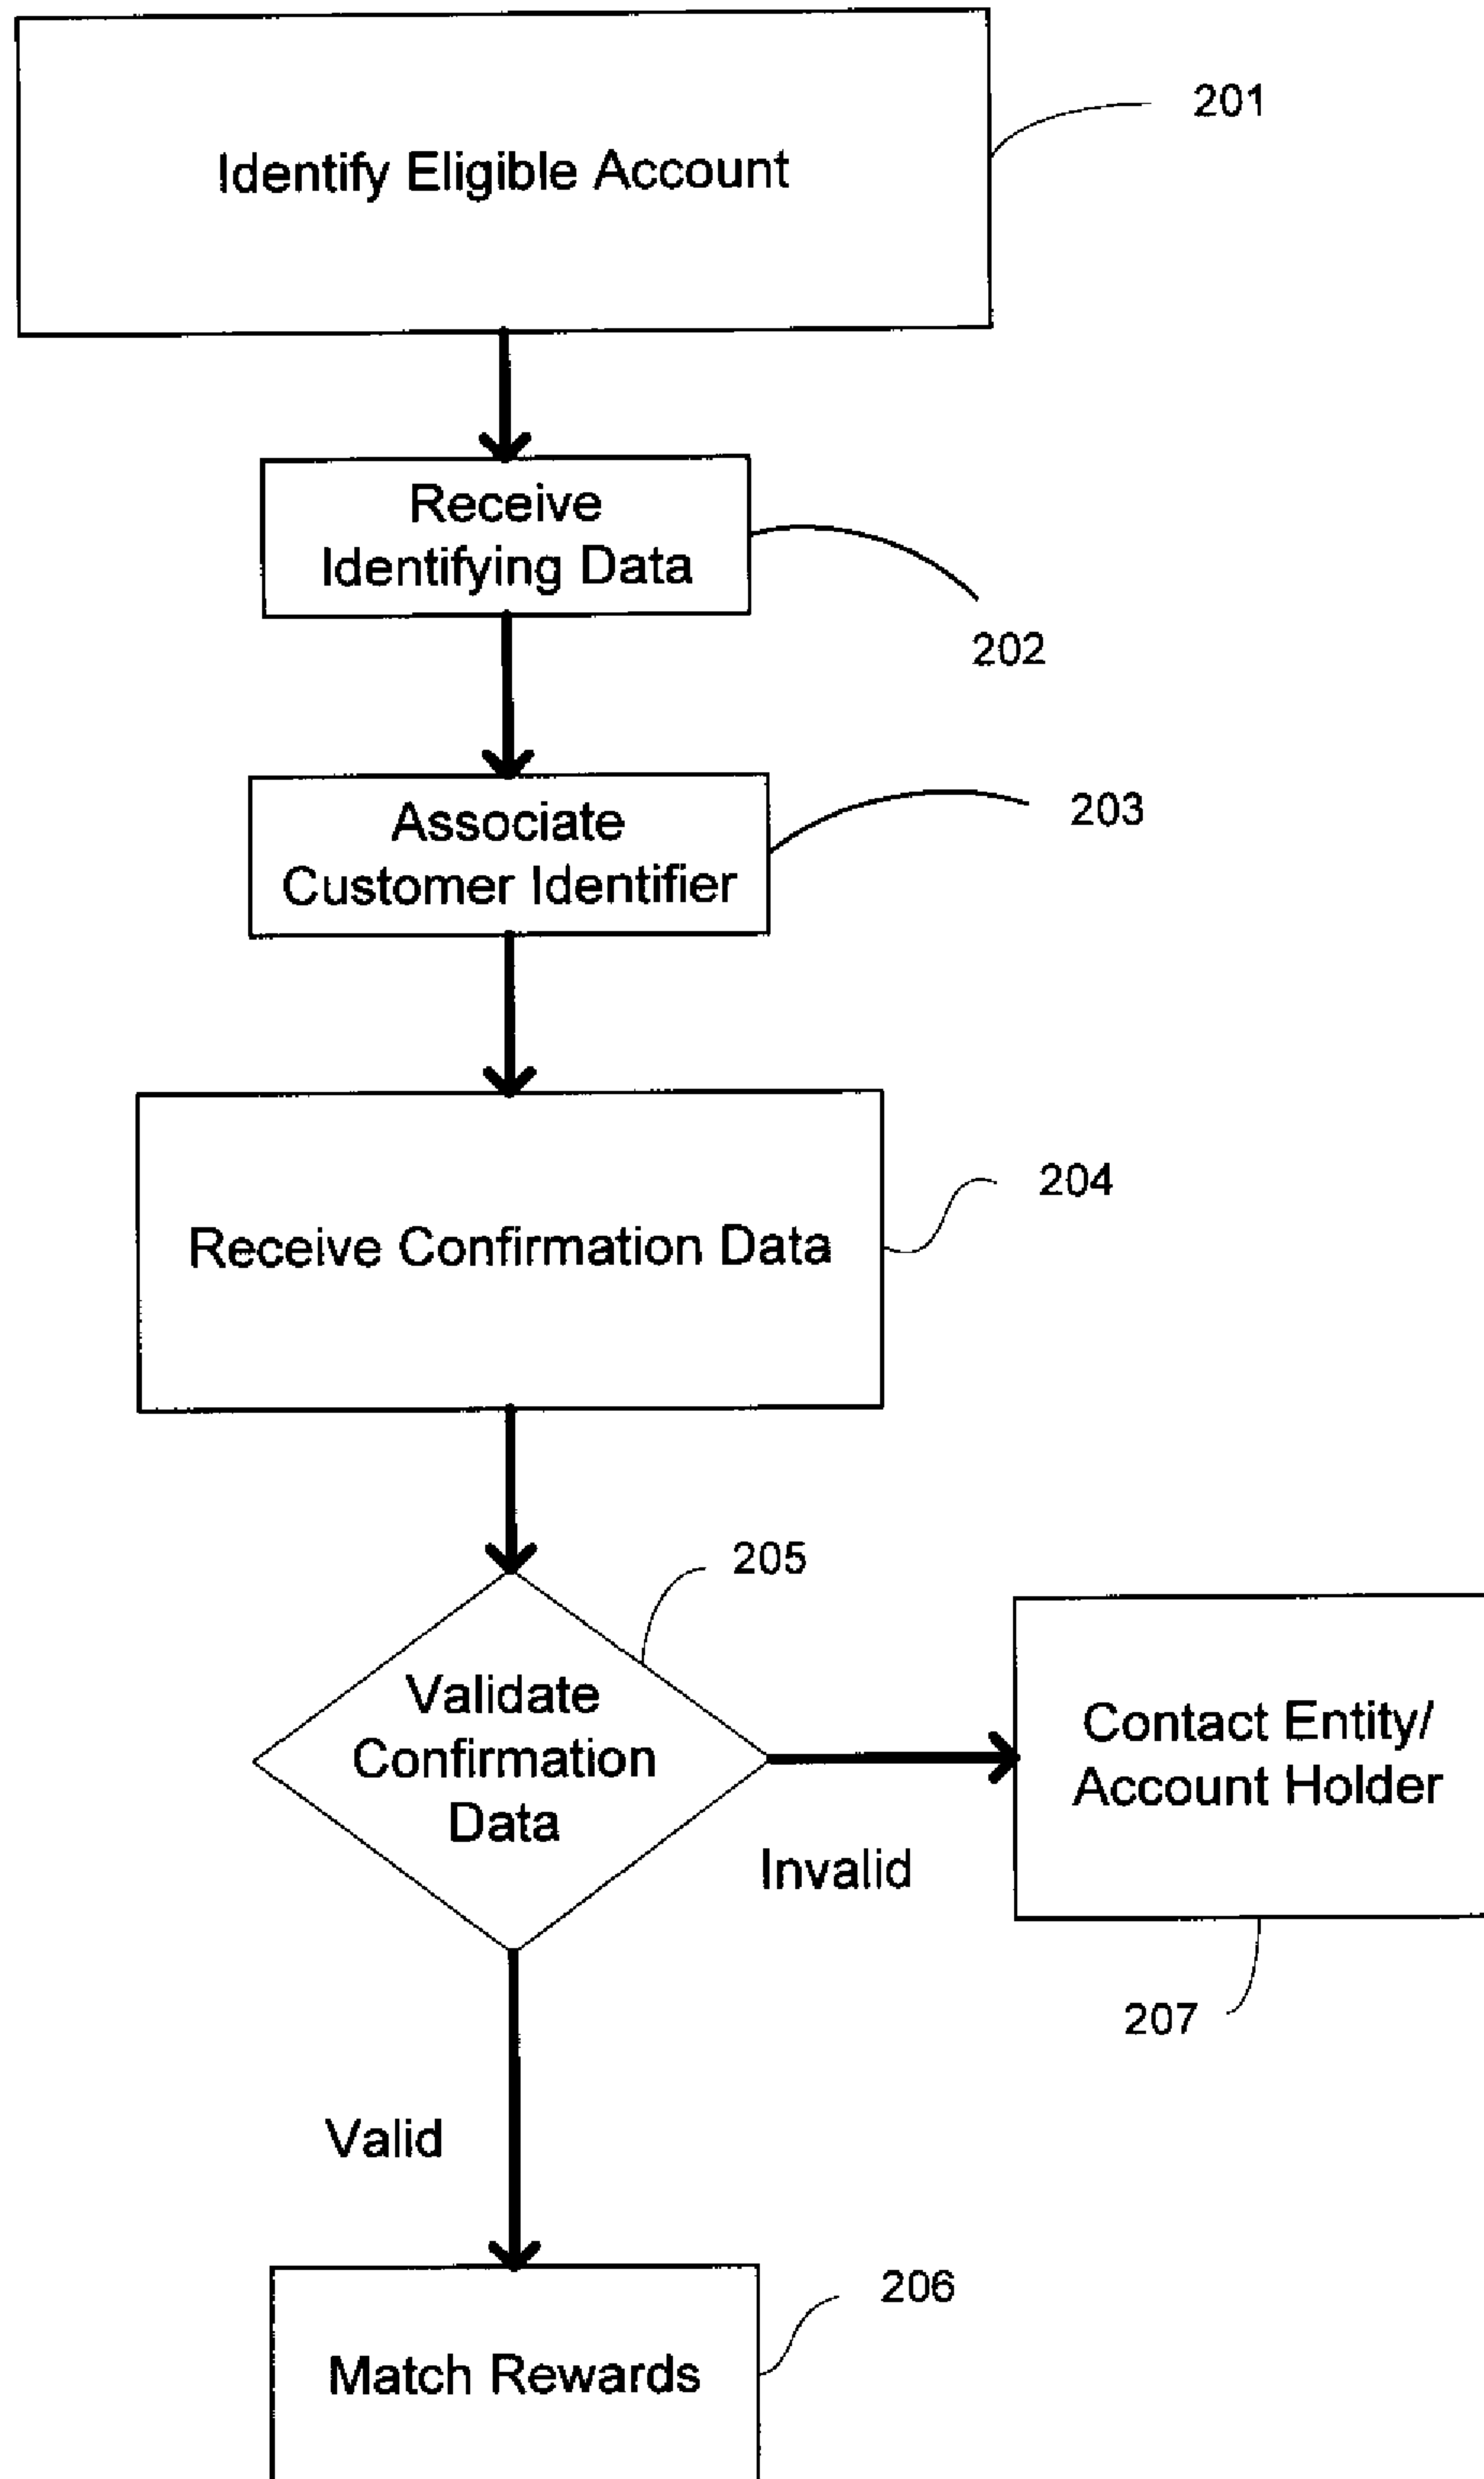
Identify Eligible Account

201

Receive Identifying Data

202

Associate Customer Identifier

203

Receive Confirmation Data

204

205

Validate Confirmation Data

Contact Entity/ Account Holder

Invalid

207

Valid

Match Rewards

206